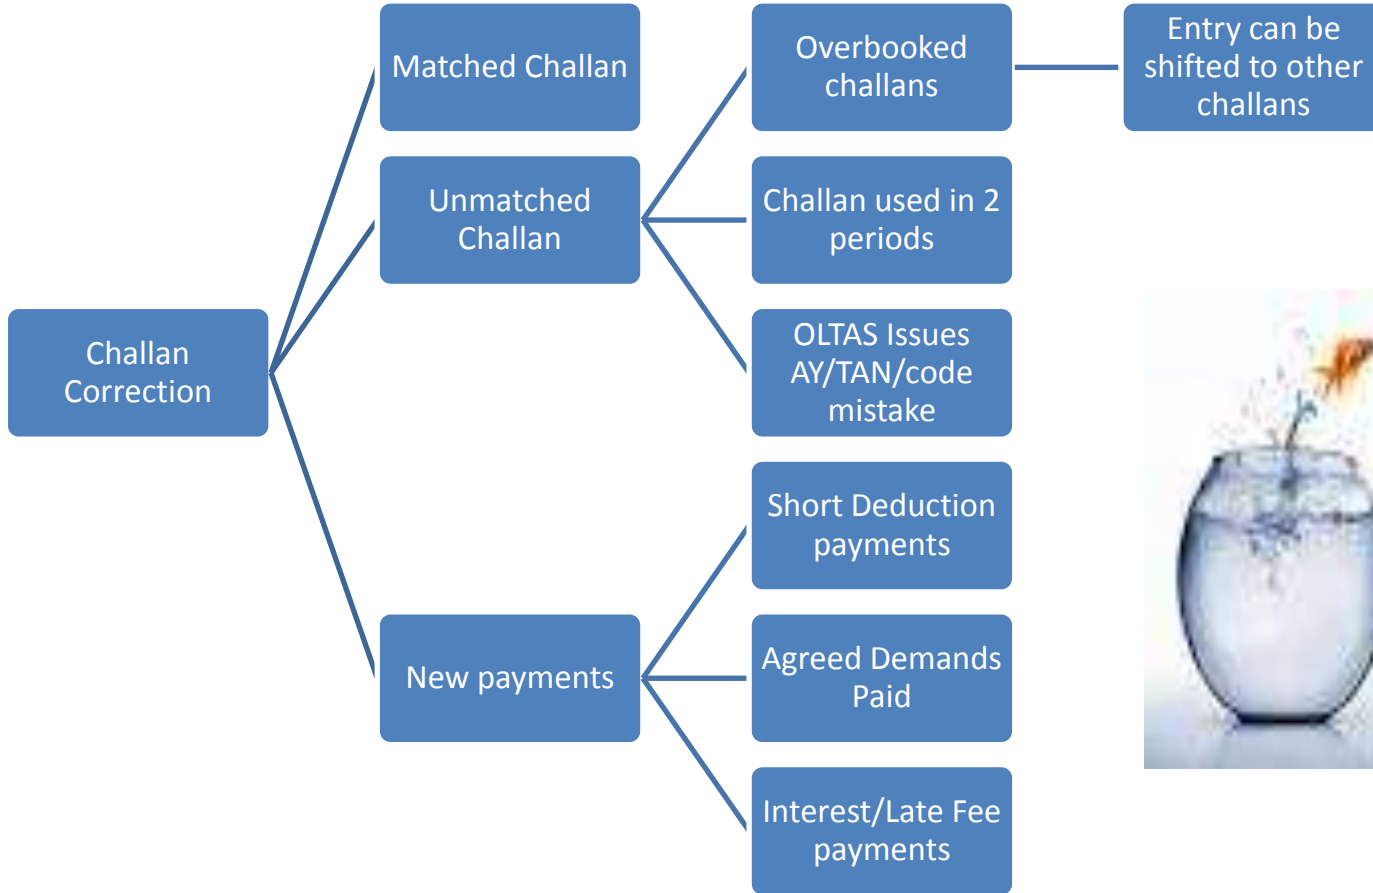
Challan Correction

Matched Challan

Unmatched Challan

New payments

Overbooked challans

Entry can be shifted to other challans

Challan used in 2 periods

OLTAS Issues AY/TAN/code mistake

Short Deduction payments

Agreed Demands Paid

Interest/Late Fee payments